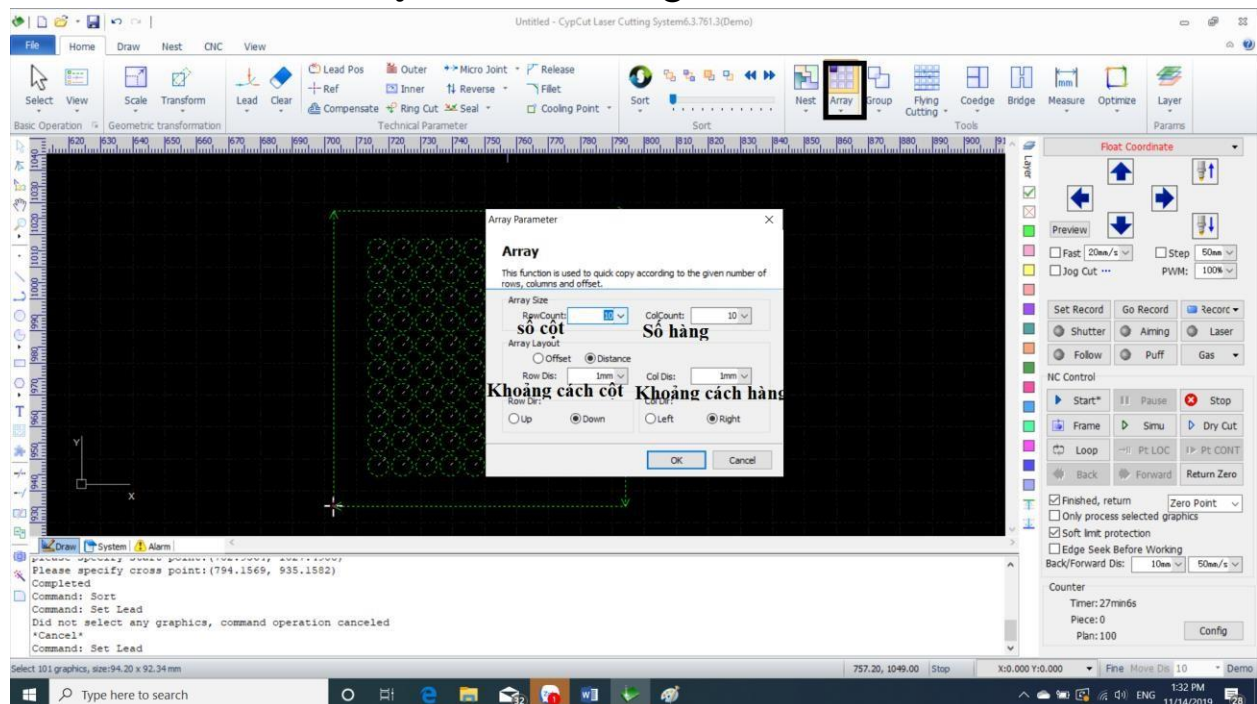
Untitled - CypCut Laser Cutting System6.3.761.3(Demo)

File Home Draw Nest CNC View

Select View Scale Transform Lead Clear Lead Pos Ref Compensate Outer Inner Ring Cut Micro Joint Reverse Seal Release Fillet Cooling Point Sort Nest Array Group Flying Cutting Coedge Bridge Measure Optimize Layer

Basic Operation Geometric transformation Technical Parameter Sort Tools Params

620 630 640 650 660 670 680 690 700 710 720 730 740 750 760 770 780 790 800 810 820 830 840 850 860 870 880 890 900

Array Parameter

Array

This function is used to quick copy according to the given number of rows, columns and offset.

Array Size
RowCount: 10 ColCount: 10
số cột Số hàng
Array Layout
Offset Distance
Row Dis: 1mm Col Dis: 1mm
Khoảng cách cột Khoảng cách hàng
Row Dir: Col Dir:
Up Down Left Right

OK Cancel

Draw System Alarm

Please specify cross point:(794.1569, 935.1582)
Completed
Command: Sort
Command: Set Lead
Did not select any graphics, command operation canceled
*Cancel*
Command: Set Lead

Float Coordinate
Preview
Fast 20mm/s Step 50mm
Jog Cut PWM: 100%
Set Record Go Record Record
Shutter Aiming Laser
Follow Puff Gas
NC Control
Start* Pause Stop
Frame Simu Dry Cut
Loop Pt LOC Pt CONT
Back Forward Return Zero
Finished, return Zero Point
Only process selected graphics
Soft limit protection
Edge Seek Before Working
Back/Forward Dis: 10mm 50mm/s
Counter
Timer: 27min6s
Piece: 0
Plan: 100
Config

Select 101 graphics, size:94.20 x 92.34 mm
757.20, 1049.00 Stop X:0.000 Y:0.000 Fine Move Dis 10 Demo

Type here to search
ENG 1:32 PM 11/14/2019